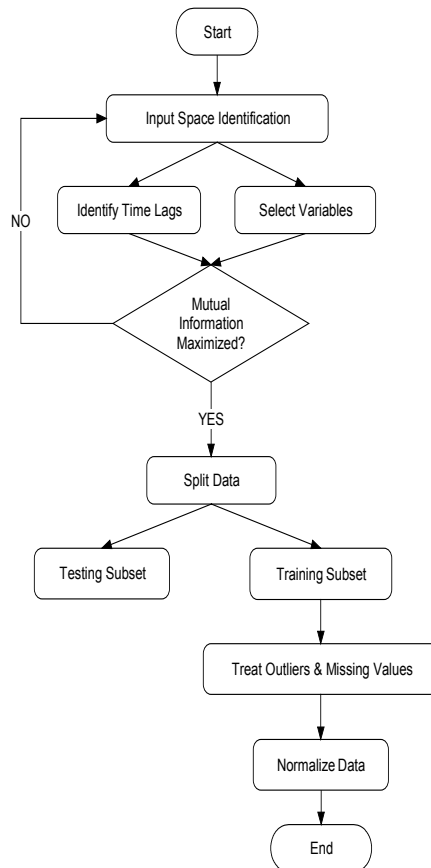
Start

Input Space Identification

NO

Identify Time Lags

Select Variables

Mutual Information Maximized?

YES

Split Data

Testing Subset

Training Subset

Treat Outliers & Missing Values

Normalize Data

End